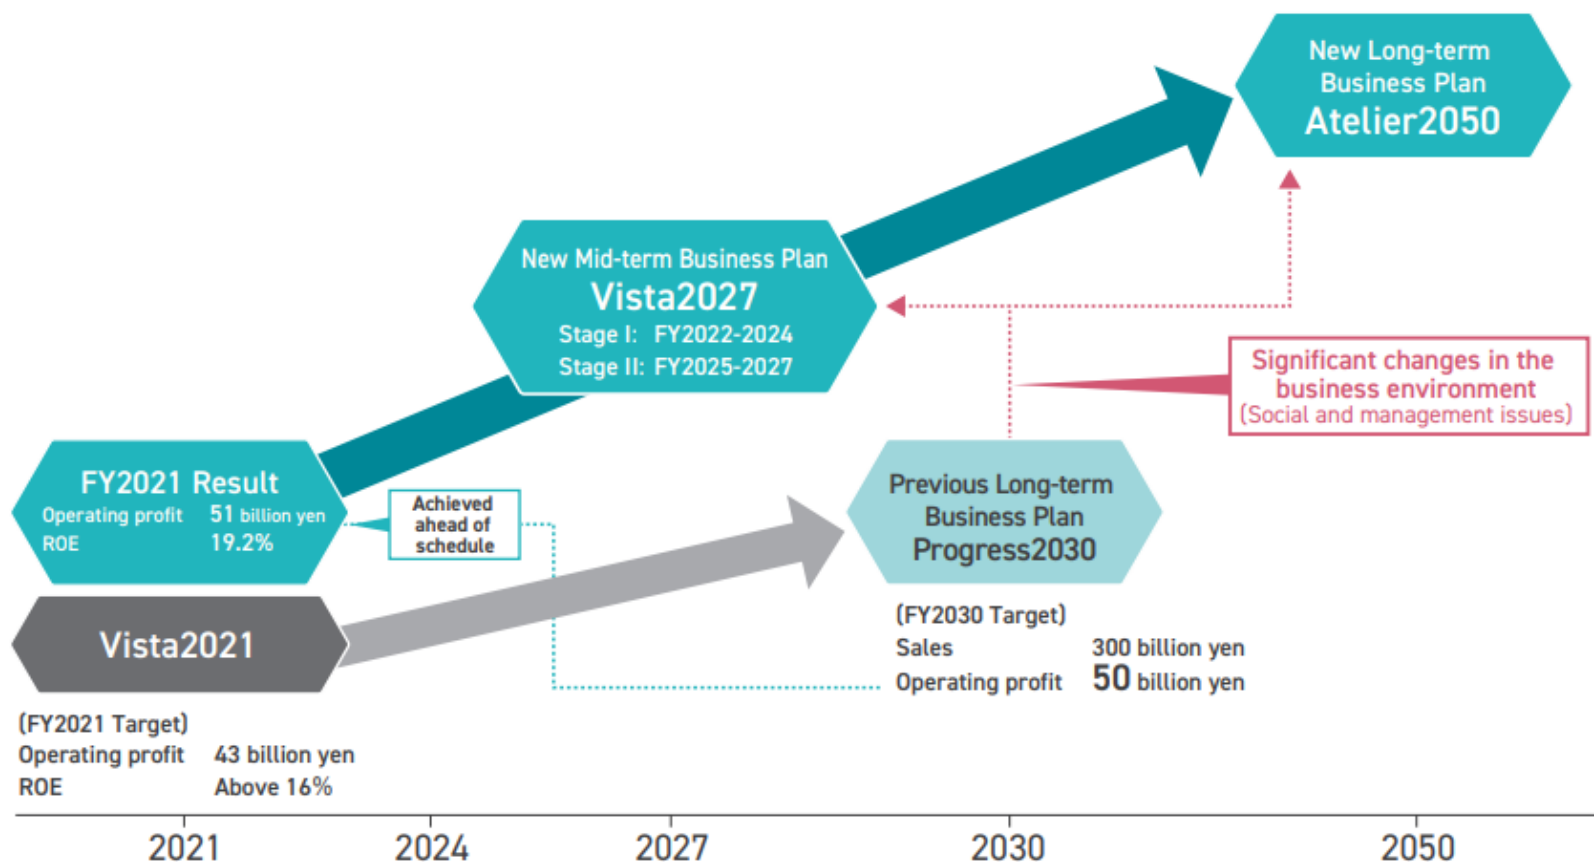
New Long-term Business Plan
Atelier2050

New Mid-term Business Plan
Vista2027
Stage I: FY2022-2024
Stage II: FY2025-2027

Significant changes in the business environment
(Social and management issues)

FY2021 Result
Operating profit 51 billion yen
ROE 19.2%

Achieved ahead of schedule

Previous Long-term Business Plan
Progress2030

Vista2021

(FY2030 Target)
Sales 300 billion yen
Operating profit 50 billion yen

(FY2021 Target)
Operating profit 43 billion yen
ROE Above 16%

2021
2024
2027
2030
2050